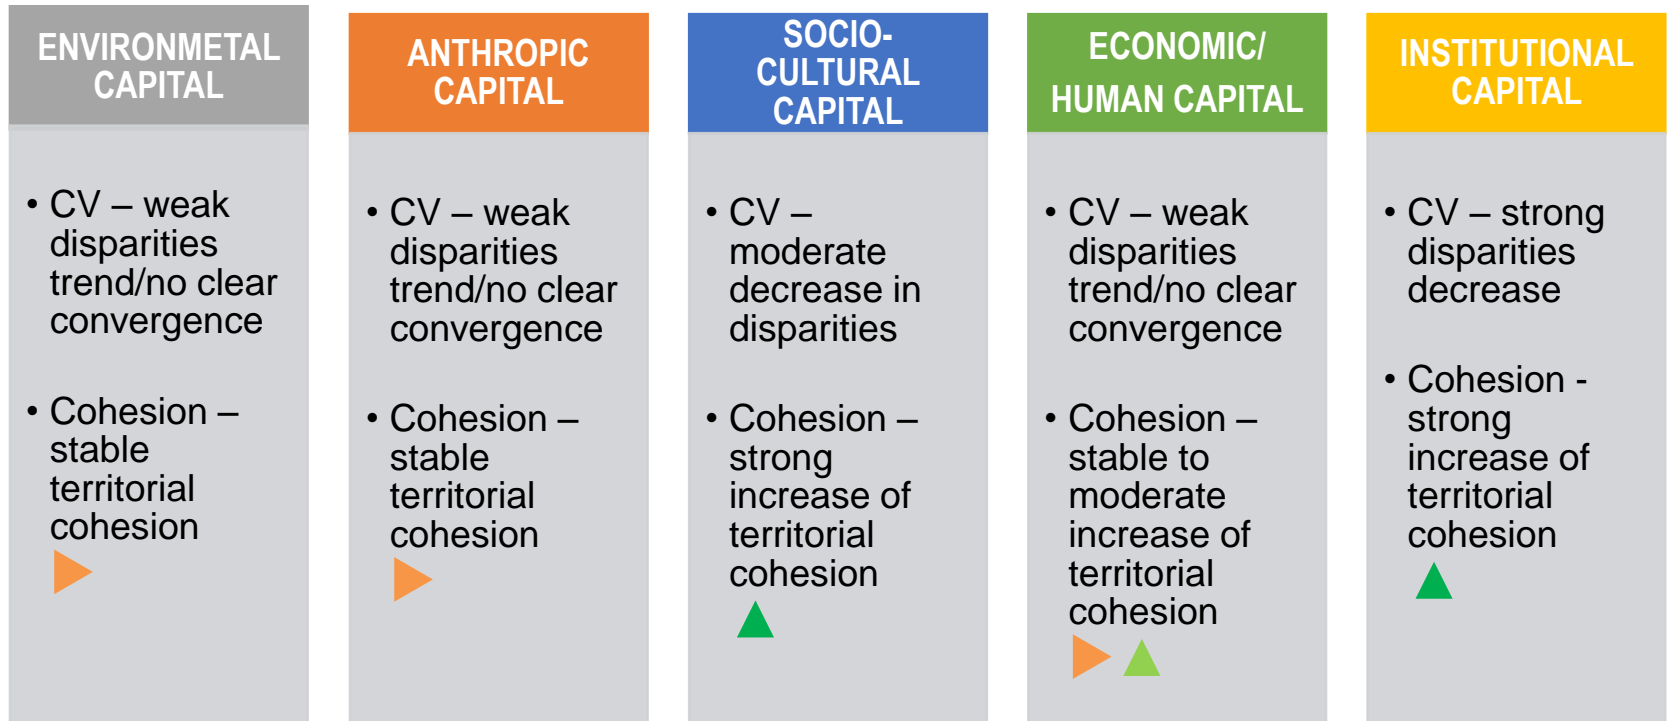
ENVIRONMETAL CAPITAL

• CV – weak disparities trend/no clear convergence

• Cohesion – stable territorial cohesion

ANTHROPIC CAPITAL

• CV – weak disparities trend/no clear convergence

• Cohesion – stable territorial cohesion

SOCIO-CULTURAL CAPITAL

• CV – moderate decrease in disparities

• Cohesion – strong increase of territorial cohesion

ECONOMIC/ HUMAN CAPITAL

• CV – weak disparities trend/no clear convergence

• Cohesion – stable to moderate increase of territorial cohesion

INSTITUTIONAL CAPITAL

• CV – strong disparities decrease

• Cohesion - strong increase of territorial cohesion